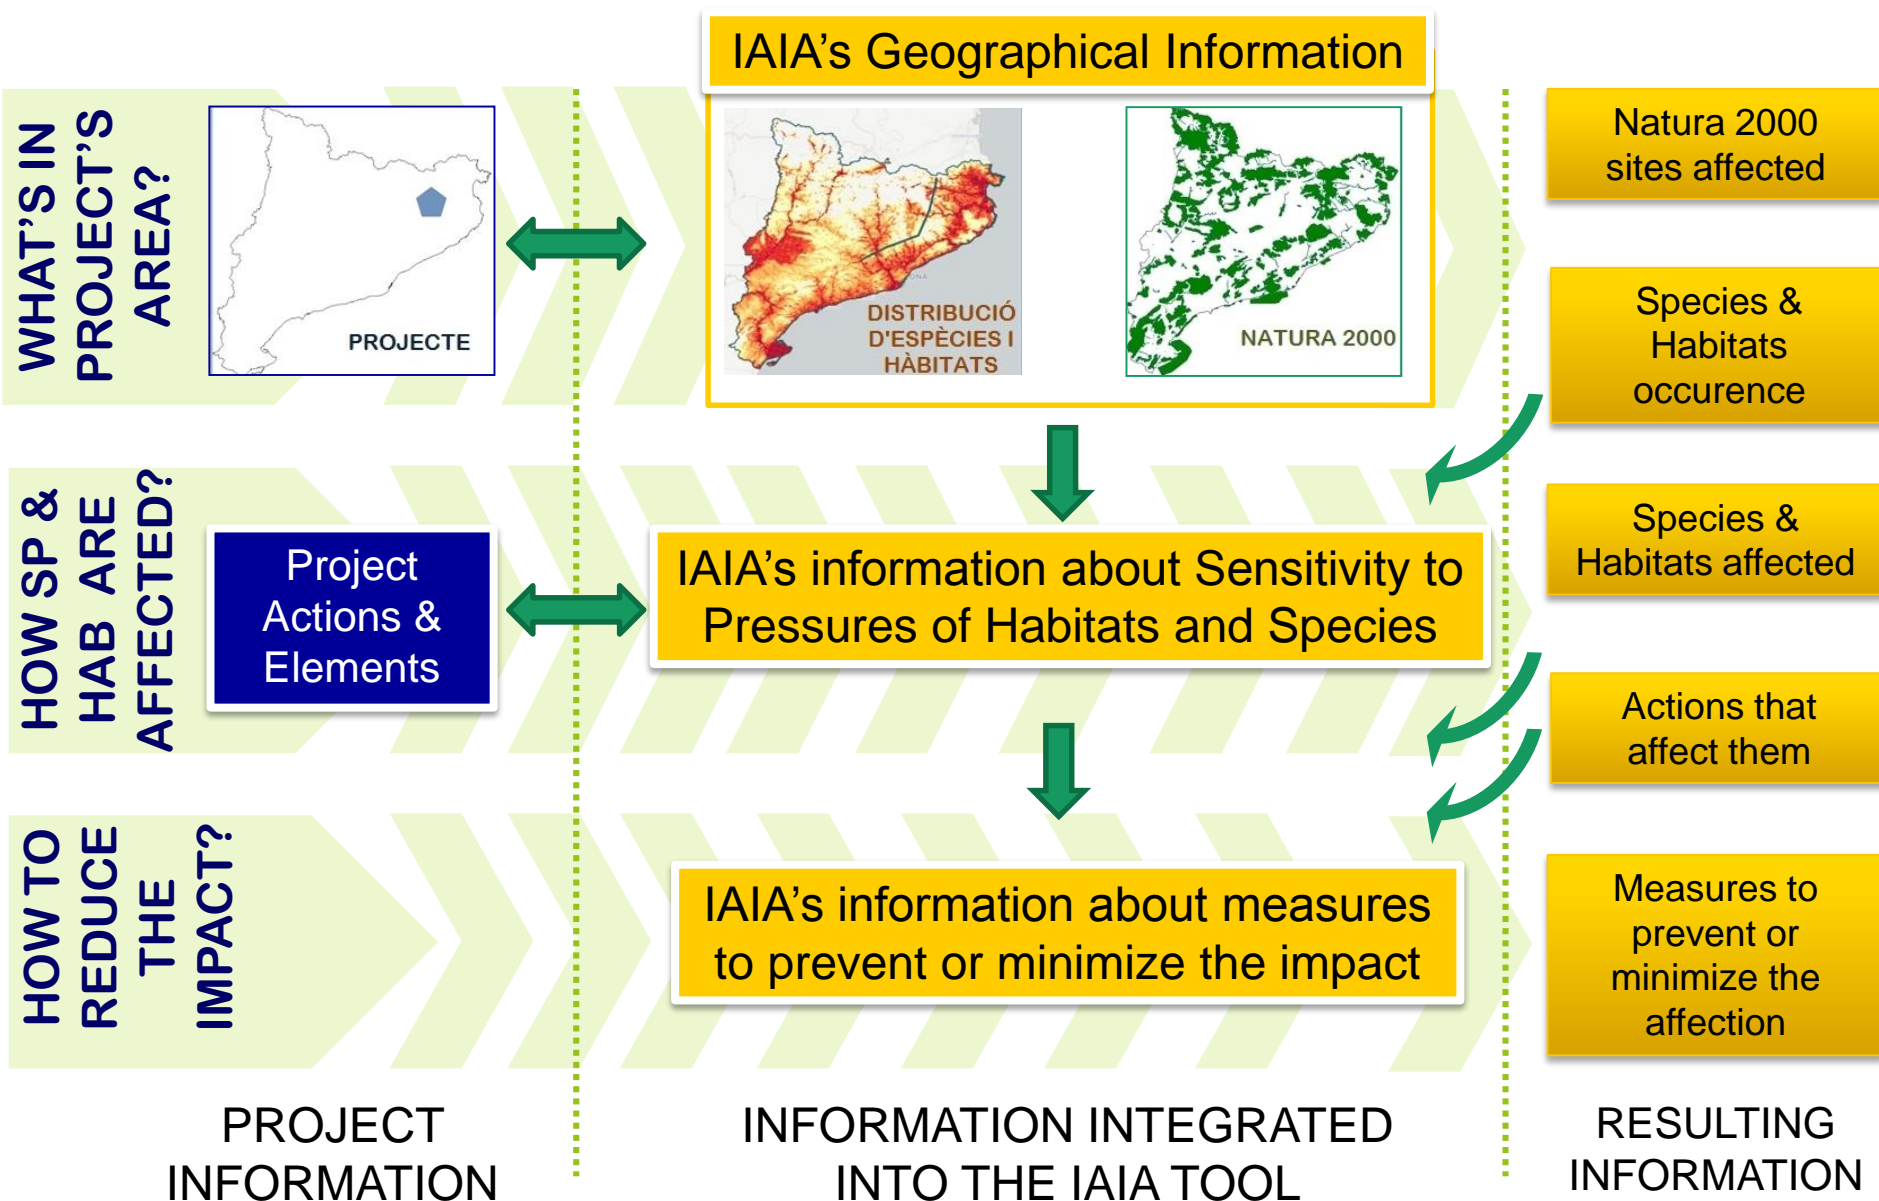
WHAT'S IN PROJECT'S AREA?

PROJECTE

IAIA's Geographical Information

DISTRIBUCIÓ D'ESPÈCIES I HÀBITATS

NATURA 2000

Natura 2000 sites affected

Species & Habitats occurence

HOW SP & HAB ARE AFFECTED?

Project Actions & Elements

IAIA's information about Sensitivity to Pressures of Habitats and Species

Species & Habitats affected

Actions that affect them

HOW TO REDUCE THE IMPACT?

IAIA's information about measures to prevent or minimize the impact

Measures to prevent or minimize the affection

PROJECT INFORMATION

INFORMATION INTEGRATED INTO THE IAIA TOOL

RESULTING INFORMATION